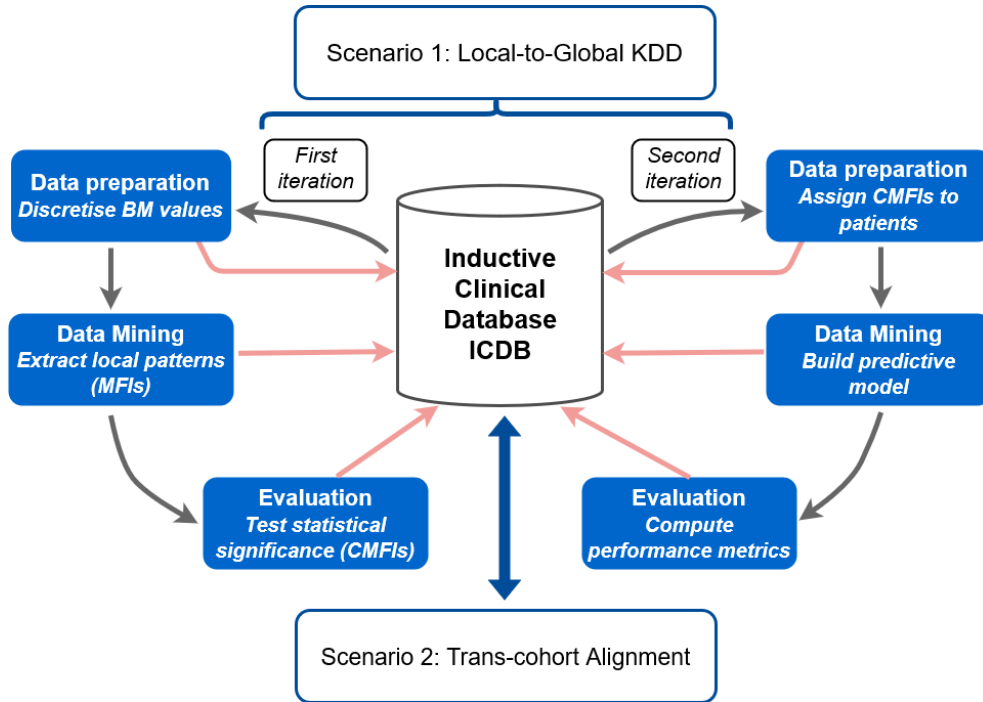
Scenario 1: Local-to-Global KDD

First iteration

Second iteration

Data preparation
Discretise BM values

Inductive Clinical Database ICDB

Data preparation
Assign CMFIs to patients

Data Mining
Extract local patterns (MFIs)

Data Mining
Build predictive model

Evaluation
Test statistical significance (CMFIs)

Evaluation
Compute performance metrics

Scenario 2: Trans-cohort Alignment